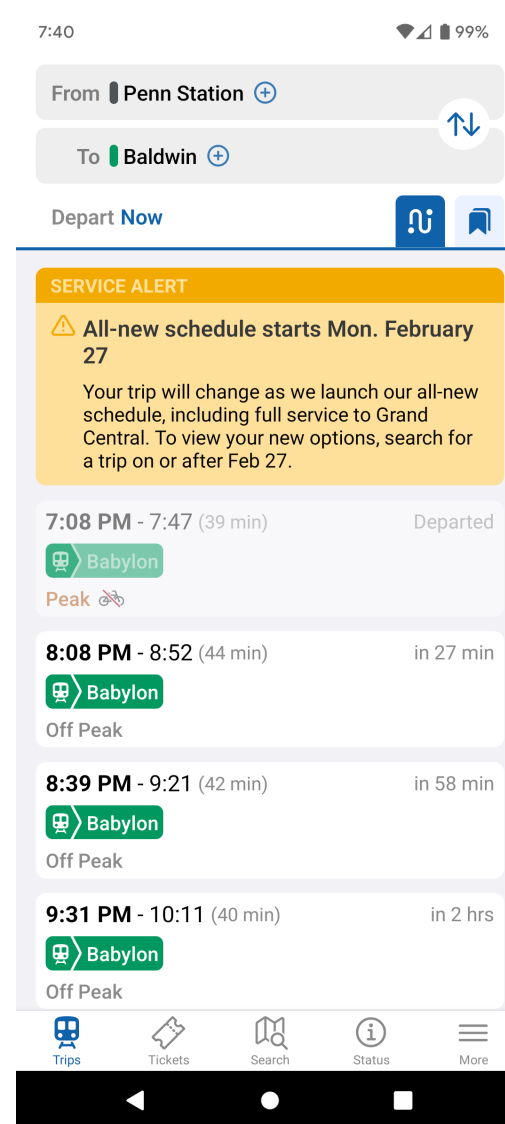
7:40 99%

From Penn Station

To Baldwin

Depart Now

SERVICE ALERT

All-new schedule starts Mon. February 27

Your trip will change as we launch our all-new schedule, including full service to Grand Central. To view your new options, search for a trip on or after Feb 27.

7:08 PM - 7:47 (39 min) Departed
Babylon
Peak

8:08 PM - 8:52 (44 min) in 27 min
Babylon
Off Peak

8:39 PM - 9:21 (42 min) in 58 min
Babylon
Off Peak

9:31 PM - 10:11 (40 min) in 2 hrs
Babylon
Off Peak

Trips Tickets Search Status More